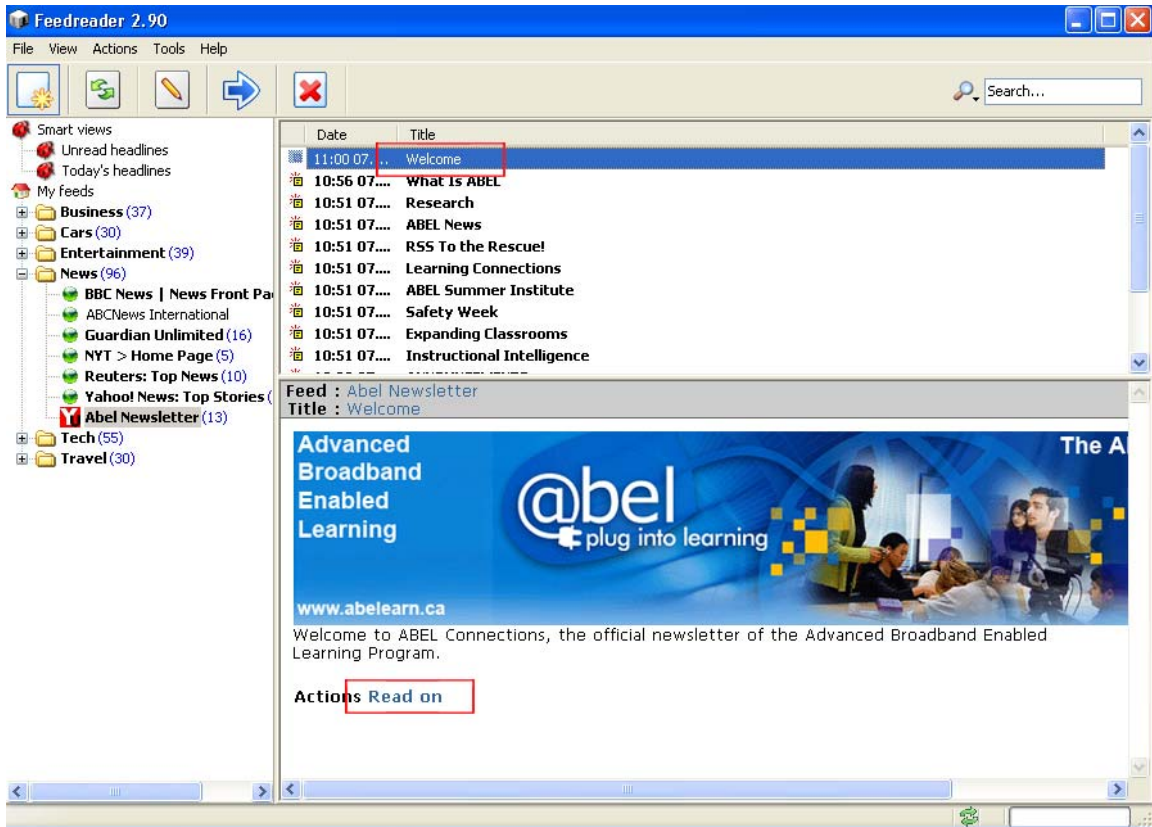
Feedreader 2.90

File View Actions Tools Help

Search...

Smart views
Unread headlines
Today's headlines
My feeds
Business (37)
Cars (30)
Entertainment (39)
News (96)
BBC News | News Front Pa
ABCNews International
Guardian Unlimited (16)
NYT > Home Page (5)
Reuters: Top News (10)
Yahoo! News: Top Stories (
Abel Newsletter (13)
Tech (55)
Travel (30)

| Date | Title |
|---|---|
| 11:00 07.... | Welcome |
| 10:56 07.... | What Is ABEL |
| 10:51 07.... | Research |
| 10:51 07.... | ABEL News |
| 10:51 07.... | RSS To the Rescue! |
| 10:51 07.... | Learning Connections |
| 10:51 07.... | ABEL Summer Institute |
| 10:51 07.... | Safety Week |
| 10:51 07.... | Expanding Classrooms |
| 10:51 07.... | Instructional Intelligence |

Feed : Abel Newsletter
Title : Welcome

Advanced Broadband Enabled Learning

@bel plug into learning

The A

www.abelearn.ca

Welcome to ABEL Connections, the official newsletter of the Advanced Broadband Enabled Learning Program.

Actions Read on